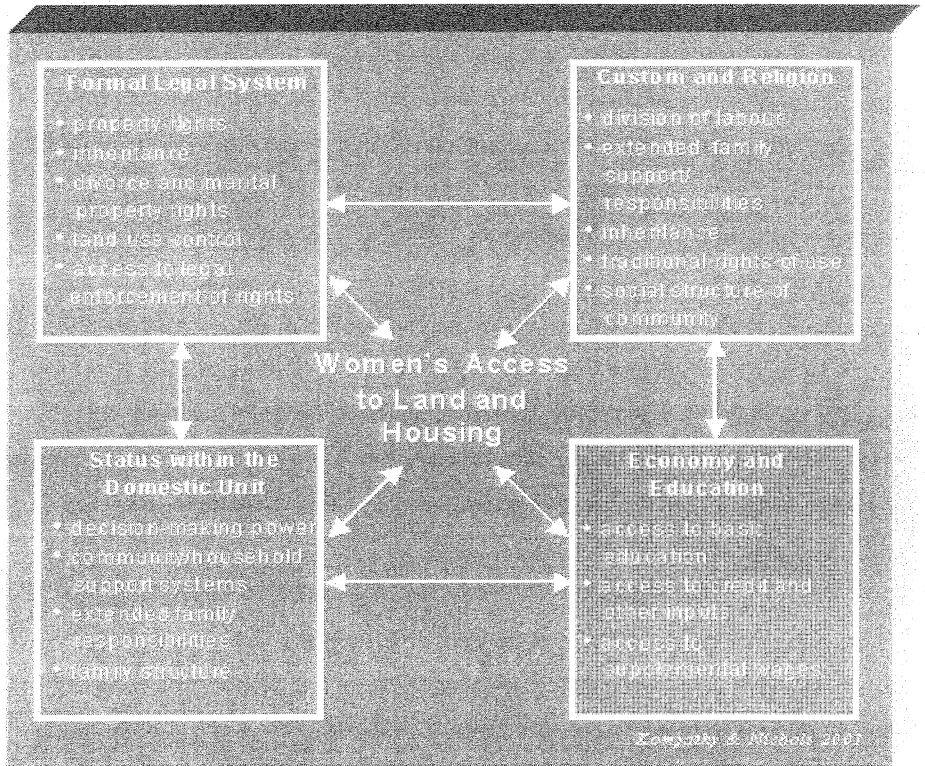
Formal Legal System
• property rights
• inheritance
• divorce and marital property rights
• land use control
• access to legal enforcement of rights

Custom and Religion
• division of labour
• extended family support/ responsibilities
• inheritance
• traditional rights of use
• social structure of community

Women's Access to Land and Housing

Status within the Domestic Unit
• decision-making power
• community/household support systems
• extended family responsibilities
• family structure

Economy and Education
• access to basic education
• access to credit and other inputs
• access to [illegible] wages

Komjathy & Nichols 2001